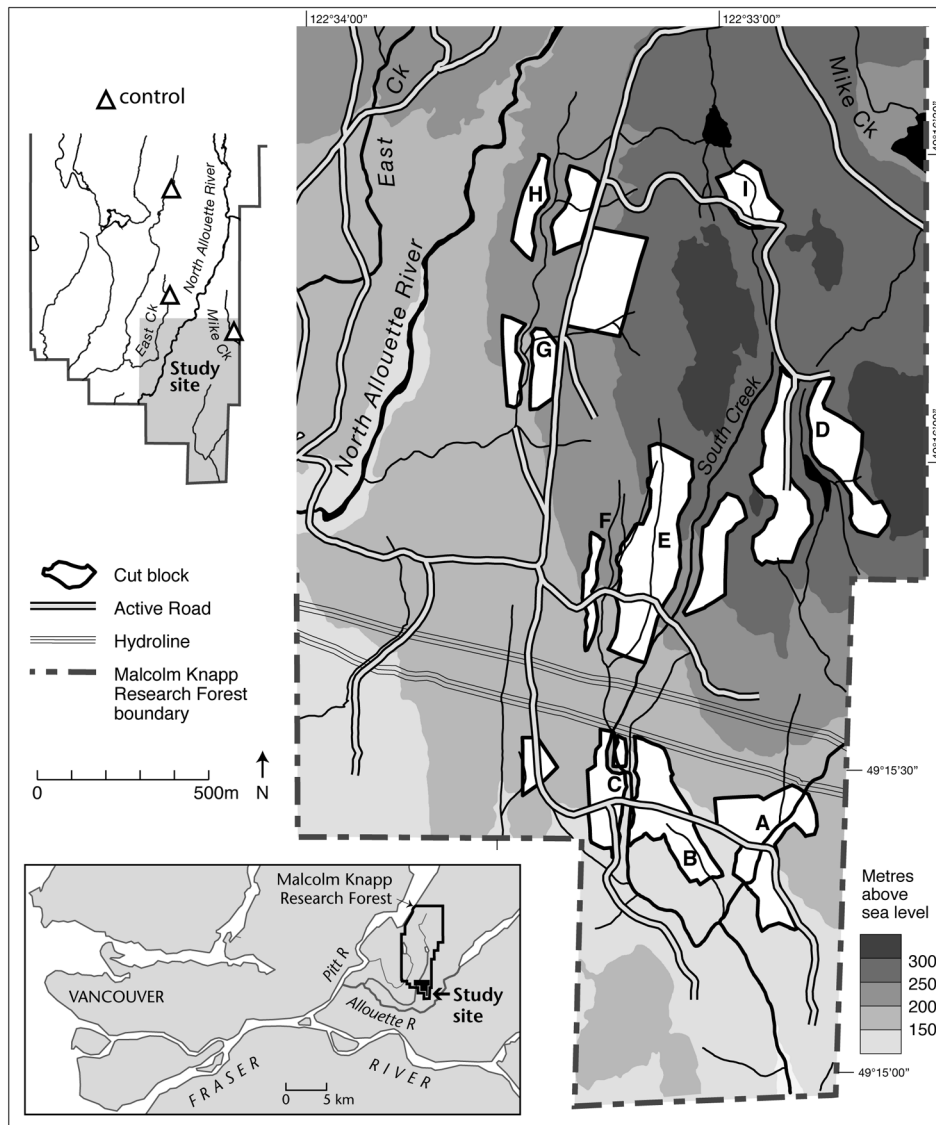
122°34'00"

122°33'00"

△ control

North Alouette River

East Ck

Mike Ck

Study site

Cut block

Active Road

Hydroline

Malcolm Knapp Research Forest boundary

0

500m

N

East Ck

Mike Ck

North Alouette River

South Creek

H

I

G

D

F

E

C

A

B

49°15'30"

49°15'00"

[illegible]

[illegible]

Metres above sea level

300

250

200

150

Malcolm Knapp Research Forest

VANCOUVER

Pitt R

Alouette R

Study site

FRASER

RIVER

0

5 km